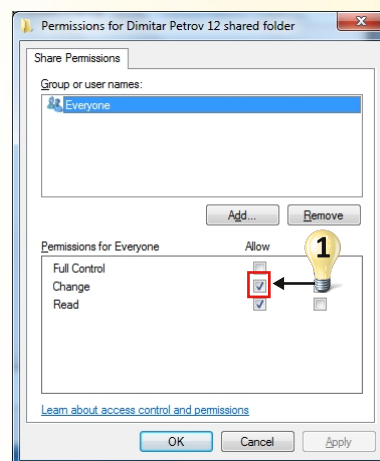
Permissions for Dimitar Petrov 12 shared folder

Share Permissions

Group or user names:

Everyone

Add...
Remove

Permissions for Everyone
Allow

Full Control
Change
Read

1

Learn about access control and permissions

OK
Cancel
Apply